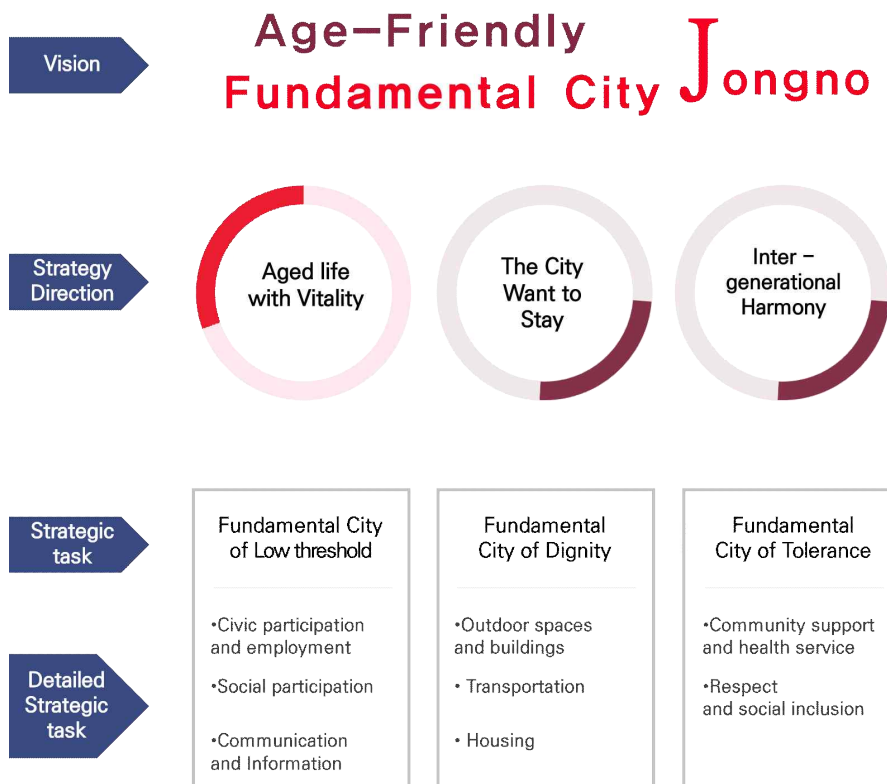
Vision

Age-Friendly Fundamental City Jongno

Strategy Direction

Aged life with Vitality

The City Want to Stay

Inter – generational Harmony

Strategic task

Fundamental City of Low threshold

Fundamental City of Dignity

Fundamental City of Tolerance

Detailed Strategic task

•Civic participation and employment

•Social participation

•Communication and Information

•Outdoor spaces and buildings

• Transportation

• Housing

•Community support and health service

•Respect and social inclusion